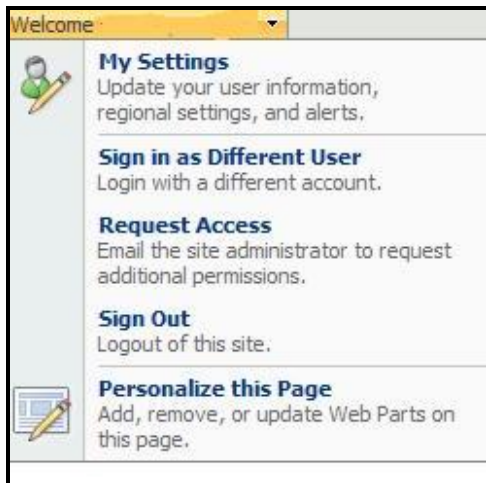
Welcome

My Settings
Update your user information, regional settings, and alerts.

Sign in as Different User
Login with a different account.

Request Access
Email the site administrator to request additional permissions.

Sign Out
Logout of this site.

Personalize this Page
Add, remove, or update Web Parts on this page.